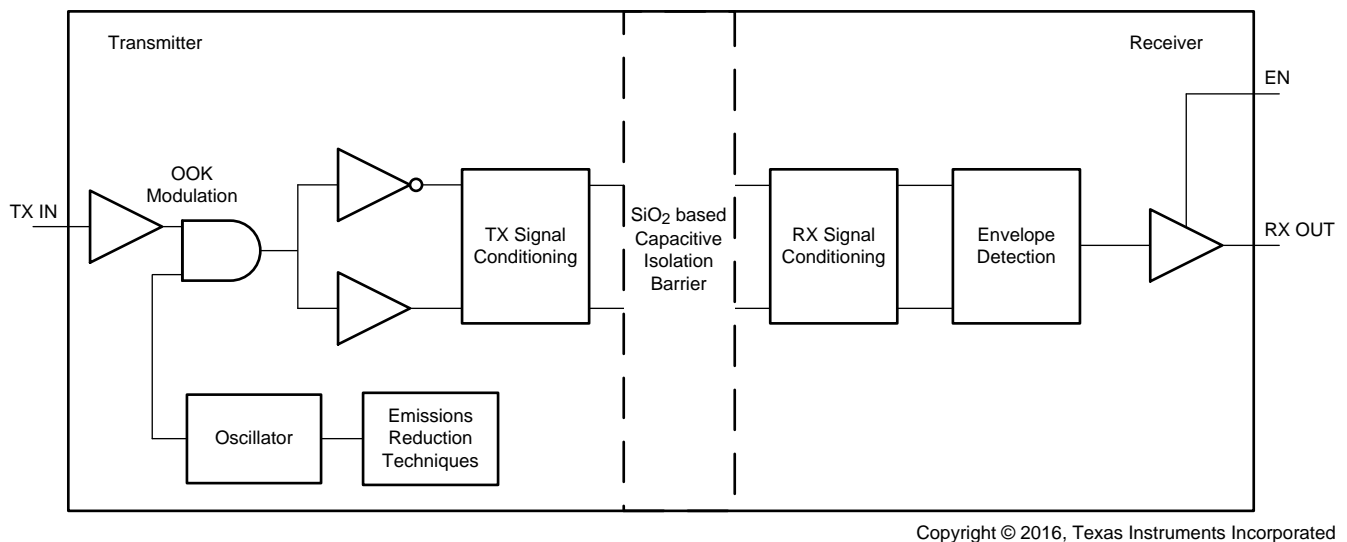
Transmitter

Receiver

EN

OOK Modulation

TX IN

TX Signal Conditioning

$SiO_2$ based Capacitive Isolation Barrier

RX Signal Conditioning

Envelope Detection

RX OUT

Oscillator

Emissions Reduction Techniques

Copyright © 2016, Texas Instruments Incorporated